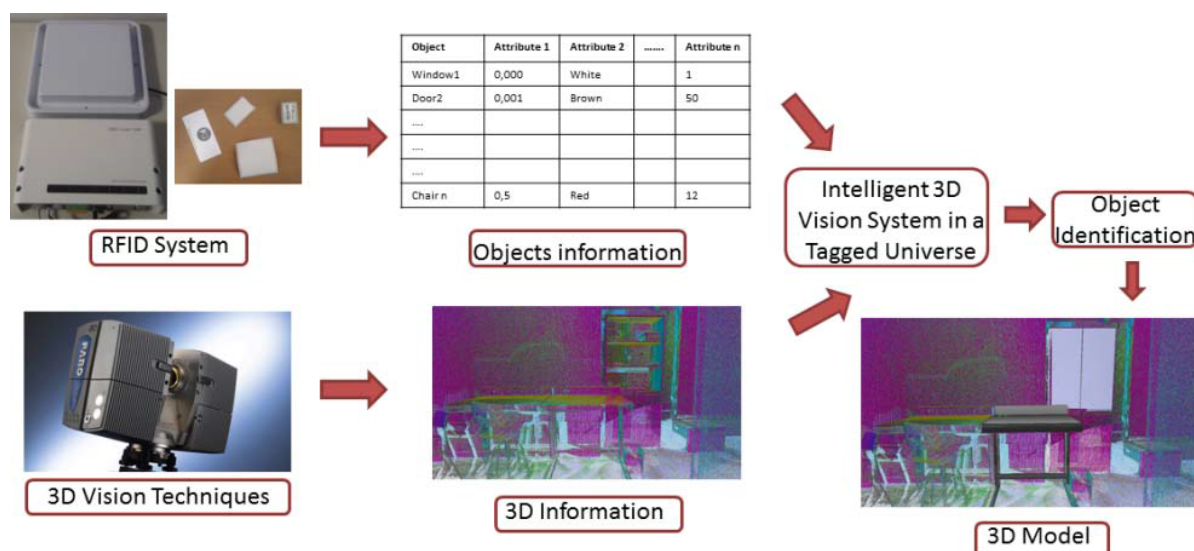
RFID System

| Object | Attribute 1 | Attribute 2 | ....... | Attribute n |
|---|---|---|---|---|
| Window1 | 0,000 | White | | 1 |
| Door2 | 0,001 | Brown | | 50 |
| .... | | | | |
| .... | | | | |
| .... | | | | |
| Chair n | 0,5 | Red | | 12 |

Objects information

Intelligent 3D Vision System in a Tagged Universe

Object Identification

FARO

3D Vision Techniques

3D Information

3D Model